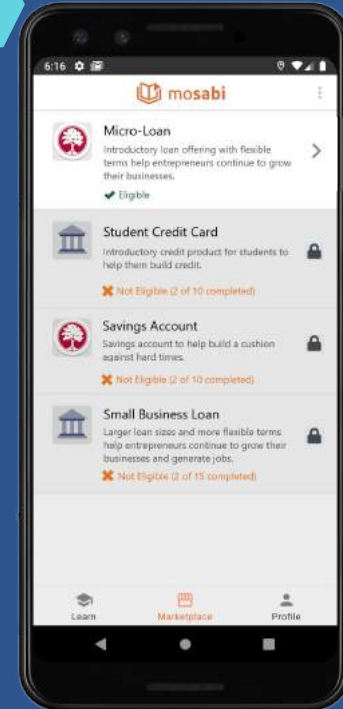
6:16

mosabi

Micro-Loan
Introductory loan offering with flexible terms help entrepreneurs continue to grow their businesses.
✔ Eligible

Student Credit Card
Introductory credit product for students to help them build credit.
✖ Not Eligible (2 of 10 completed)

Savings Account
Savings account to help build a cushion against hard times.
✖ Not Eligible (2 of 10 completed)

Small Business Loan
Larger loan sizes and more flexible terms help entrepreneurs continue to grow their businesses and generate jobs.
✖ Not Eligible (2 of 15 completed)

Learn
Marketplace
Profile